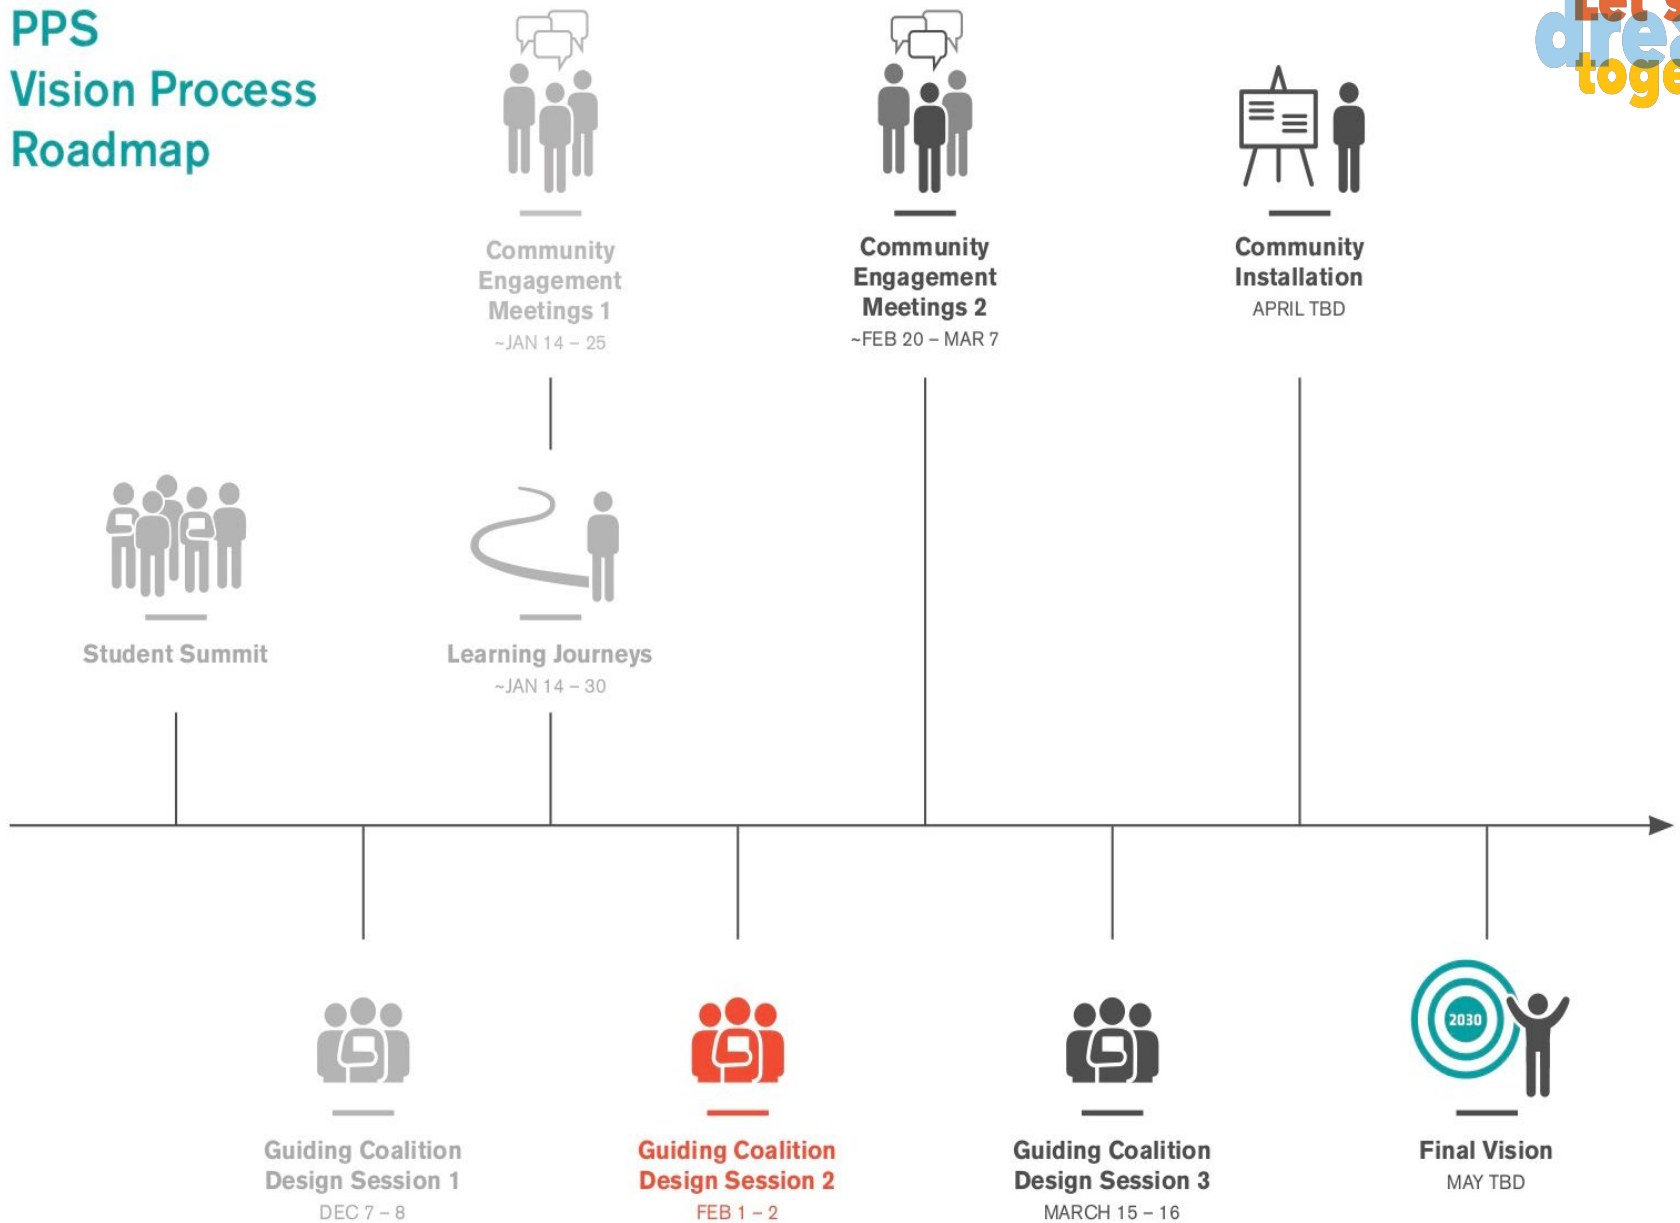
PPS
Vision Process
Roadmap

Community Engagement Meetings 1
~JAN 14 – 25

Community Engagement Meetings 2
~FEB 20 – MAR 7

Community Installation
APRIL TBD

Let's dre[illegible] toge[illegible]

Student Summit

Learning Journeys
~JAN 14 – 30

Guiding Coalition Design Session 1
DEC 7 – 8

Guiding Coalition Design Session 2
FEB 1 – 2

Guiding Coalition Design Session 3
MARCH 15 – 16

2030

Final Vision
MAY TBD